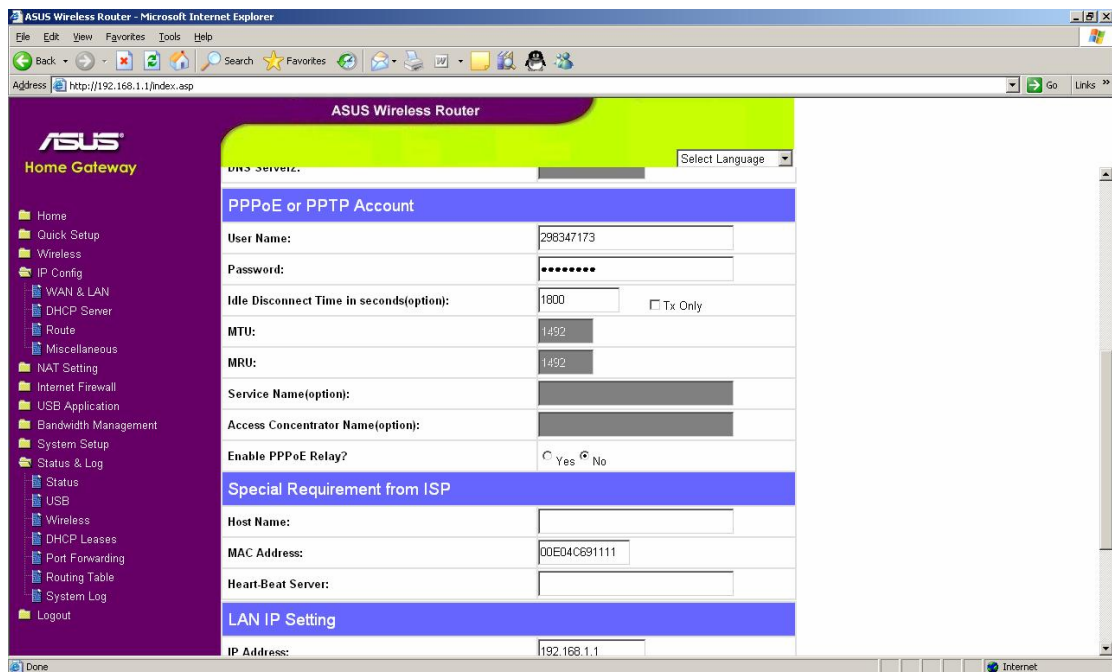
ASUS Wireless Router - Microsoft Internet Explorer

File Edit View Favorites Tools Help

Back Search Favorites

Address http://192.168.1.1/index.asp

Go Links »

ASUS Wireless Router

ASUS

Home Gateway

Select Language

DNS Server2:

Home
Quick Setup
Wireless
IP Config
WAN & LAN
DHCP Server
Route
Miscellaneous
NAT Setting
Internet Firewall
USB Application
Bandwidth Management
System Setup
Status & Log
Status
USB
Wireless
DHCP Leases
Port Forwarding
Routing Table
System Log
Logout

PPPoE or PPTP Account

| | |
|---|---|
| User Name: | 298347173 |
| Password: | •••••••• |
| Idle Disconnect Time in seconds(option): | 1800 Tx Only |
| MTU: | 1492 |
| MRU: | 1492 |
| Service Name(option): | |
| Access Concentrator Name(option): | |
| Enable PPPoE Relay? | Yes No |

Special Requirement from ISP

| | |
|---|---|
| Host Name: | |
| MAC Address: | 00E04C691111 |
| Heart-Beat Server: | |

LAN IP Setting

| | |
|---|---|
| IP Address: | 192.168.1.1 |

Done

Internet